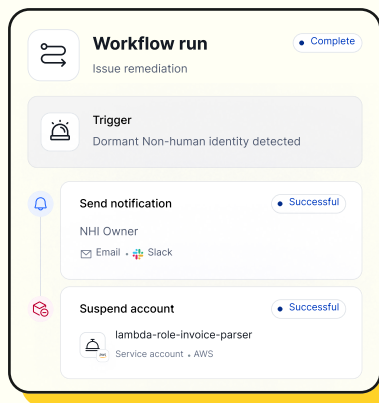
Workflow run
Issue remediation

Complete

Trigger
Dormant Non-human identity detected

Send notification
Successful

NHI Owner
Email • Slack

Suspend account
Successful

lambda-role-invoice-parser
Service account • AWS